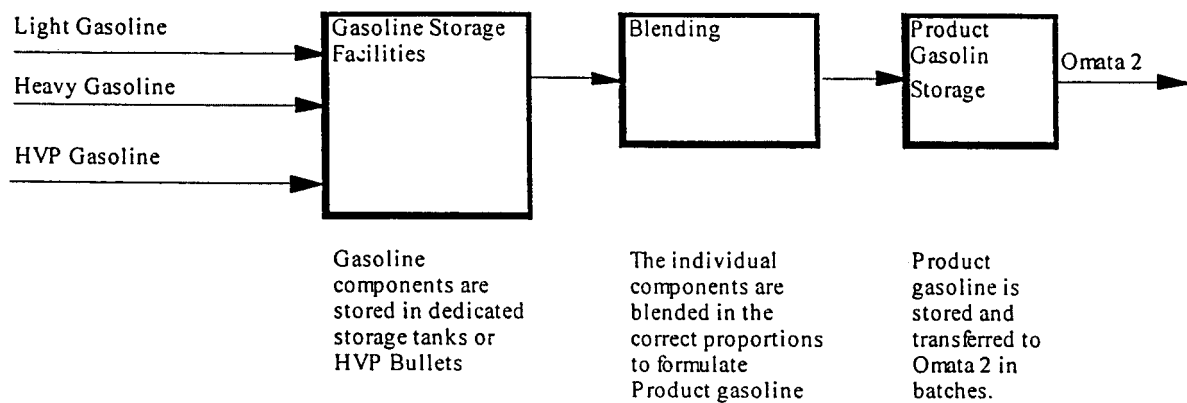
Light Gasoline

Heavy Gasoline

HVP Gasoline

Gasoline Storage Facilities

Blending

Product Gasolin Storage

Omata 2

Gasoline components are stored in dedicated storage tanks or HVP Bullets

The individual components are blended in the correct proportions to formulate Product gasoline

Product gasoline is stored and transferred to Omata 2 in batches.